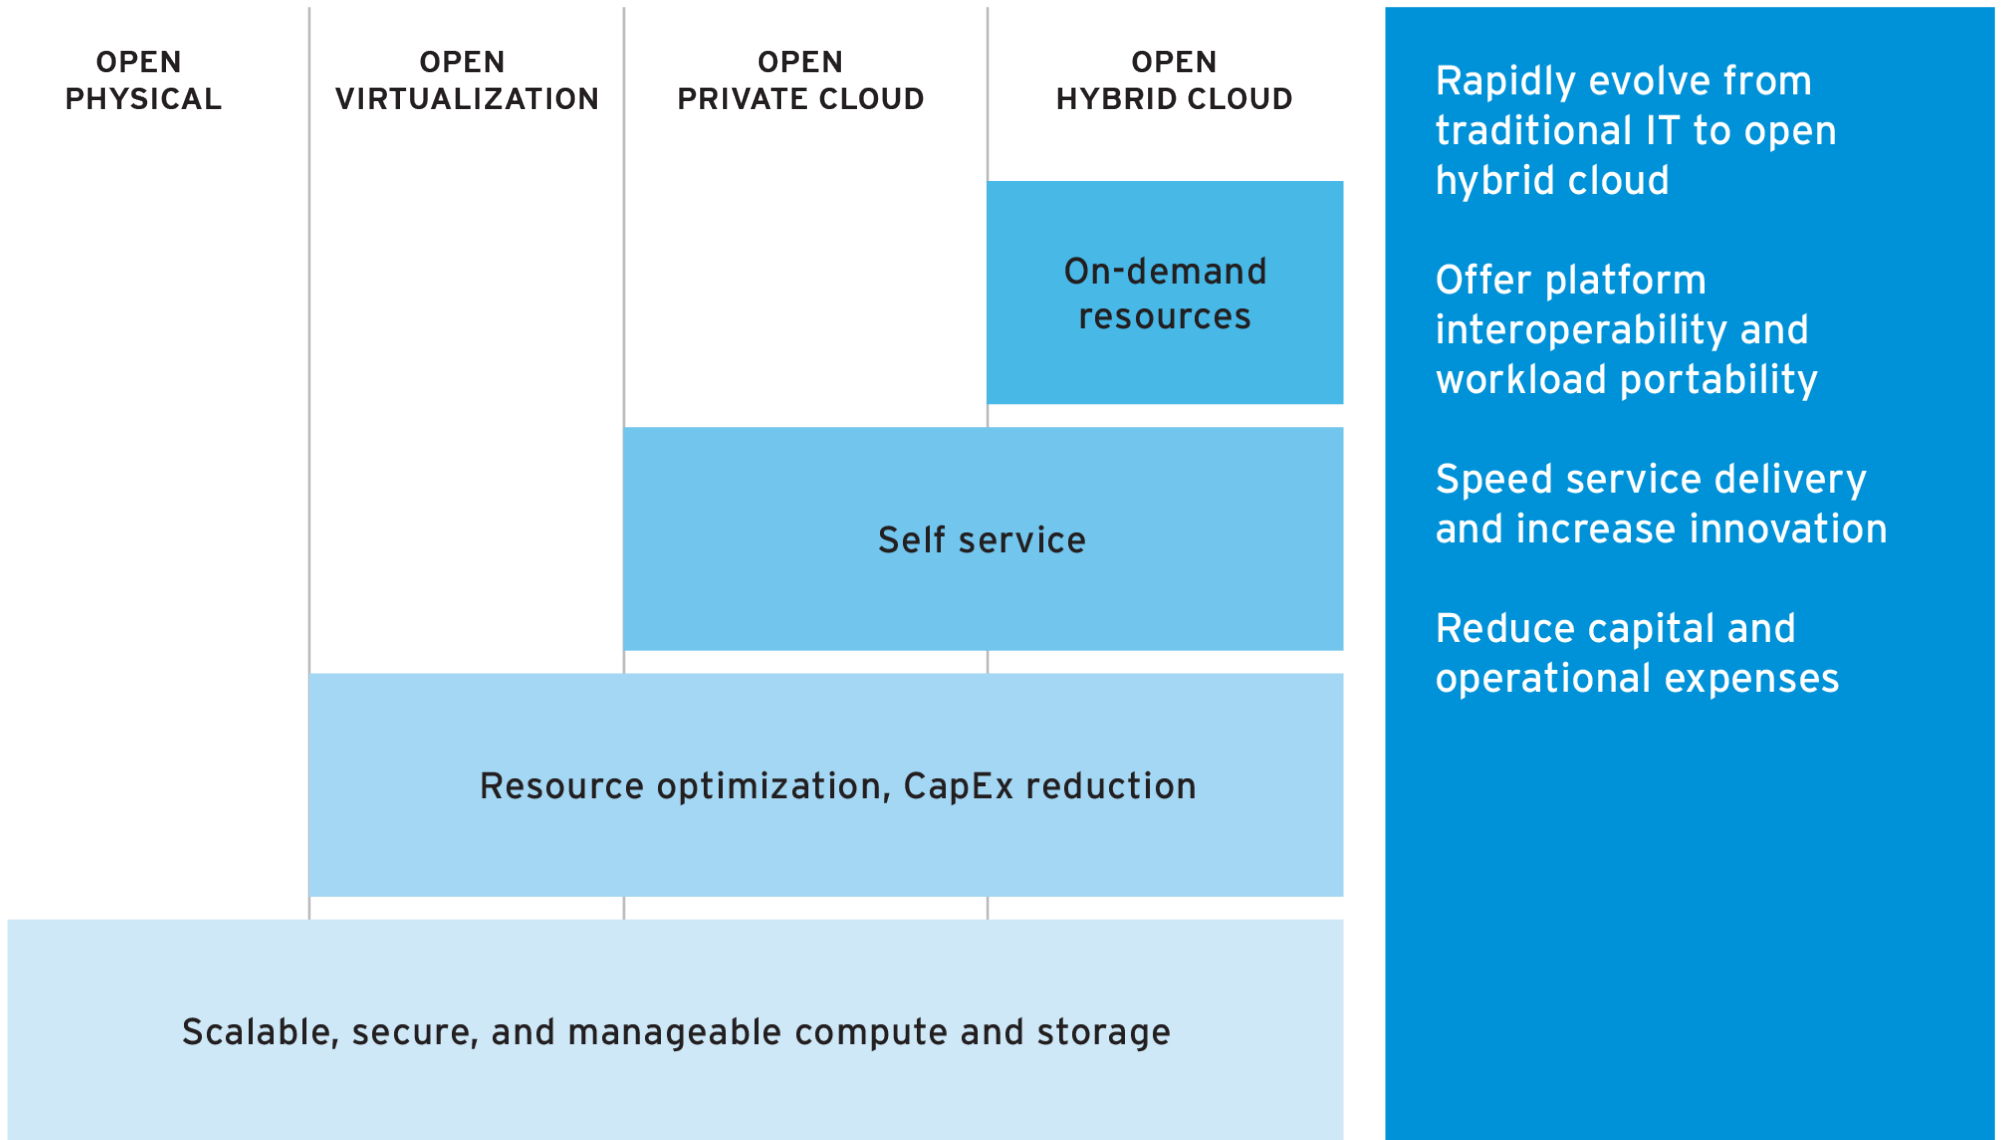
OPEN PHYSICAL

OPEN VIRTUALIZATION

OPEN PRIVATE CLOUD

OPEN HYBRID CLOUD

On-demand resources

Self service

Resource optimization, CapEx reduction

Scalable, secure, and manageable compute and storage

Rapidly evolve from traditional IT to open hybrid cloud

Offer platform interoperability and workload portability

Speed service delivery and increase innovation

Reduce capital and operational expenses